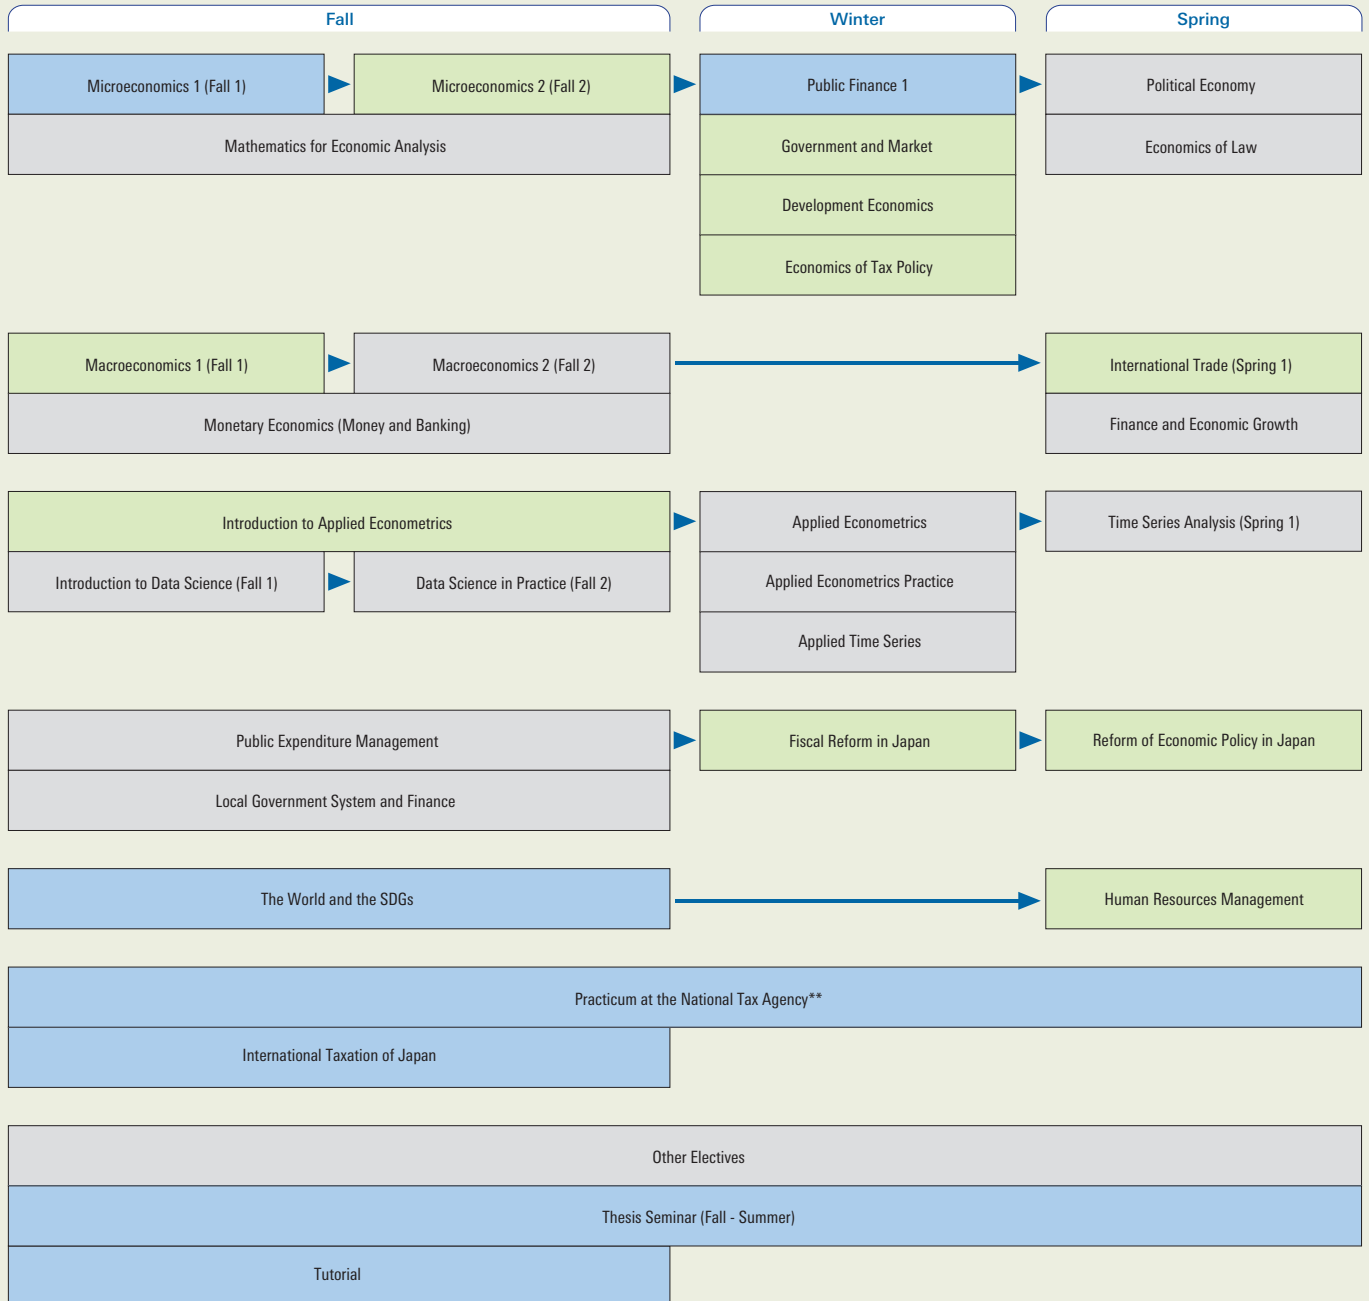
Fall

Winter

Spring

Microeconomics 1 (Fall 1)

Microeconomics 2 (Fall 2)

Public Finance 1

Political Economy

Mathematics for Economic Analysis

Government and Market

Economics of Law

Development Economics

Economics of Tax Policy

Macroeconomics 1 (Fall 1)

Macroeconomics 2 (Fall 2)

International Trade (Spring 1)

Monetary Economics (Money and Banking)

Finance and Economic Growth

Introduction to Applied Econometrics

Applied Econometrics

Time Series Analysis (Spring 1)

Introduction to Data Science (Fall 1)

Data Science in Practice (Fall 2)

Applied Econometrics Practice

Applied Time Series

Public Expenditure Management

Fiscal Reform in Japan

Reform of Economic Policy in Japan

Local Government System and Finance

The World and the SDGs

Human Resources Management

Practicum at the National Tax Agency**

International Taxation of Japan

Other Electives

Thesis Seminar (Fall - Summer)

Tutorial